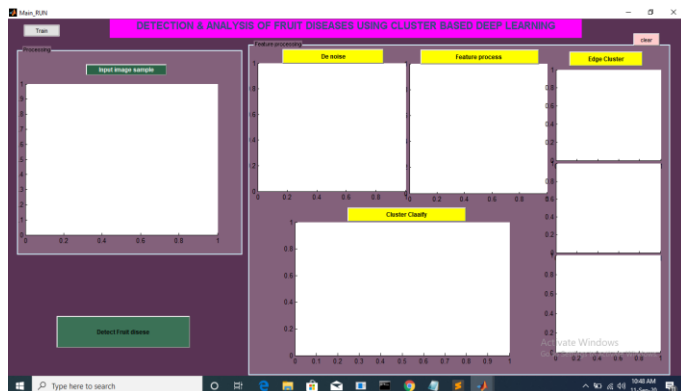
Main_RUN

Train

DETECTION & ANALYSIS OF FRUIT DISEASES USING CLUSTER BASED DEEP LEARNING

clear

Processing

Input image sample

1
0.9
0.8
0.7
0.6
0.5
0.4
0.3
0.2
0.1
0
0 0.2 0.4 0.6 0.8 1

Detect Fruit disease

Feature processing

De noise

1
0.8
0.6
0.4
0.2
0
0 0.2 0.4 0.6 0.8 1

Feature process

0 0.2 0.4 0.6 0.8 1

Edge Cluster

1
0.8
0.6
0.4
0.2
0
1
0.8
0.6
0.4
0.2
0
1
0.8
0.6
0.4
0.2
0
0 0.2 0.4 0.6 0.8 1

Cluster Classify

1
0.8
0.6
0.4
0.2
0
0 0.1 0.2 0.3 0.4 0.5 0.6 0.7 0.8 0.9 1

Activate Windows

Type here to search

10:48 AM